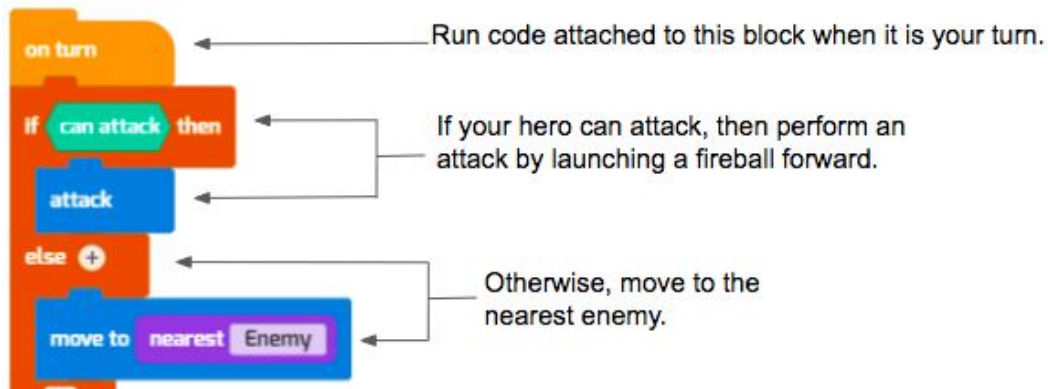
on turn

Run code attached to this block when it is your turn.

if can attack then

attack

If your hero can attack, then perform an attack by launching a fireball forward.

else

move to nearest Enemy

Otherwise, move to the nearest enemy.